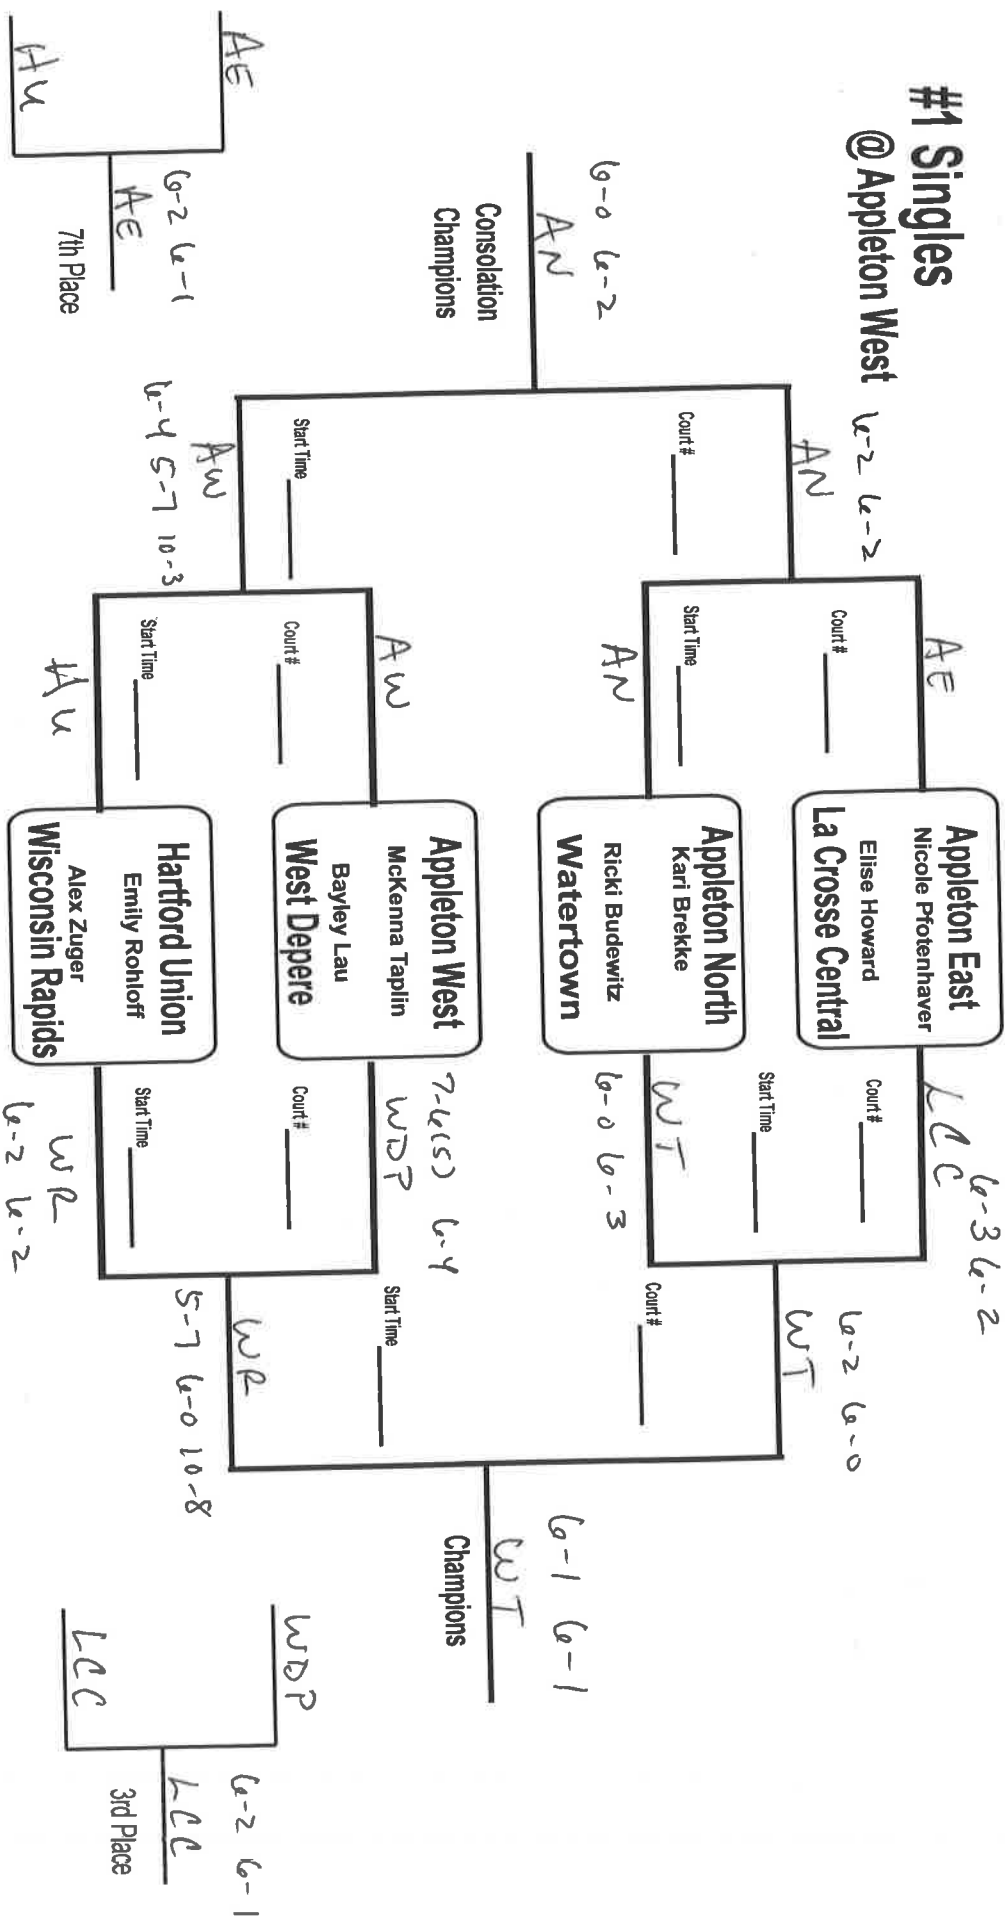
#1 Singles
@Appleton West

Appleton East
Nicole Pfotenhaver

Elise Howard
La Crosse Central

Appleton North
Kari Brekke

Ricki Budewitz
Watertown

Appleton West
McKenna Taplin

Bayley Lau
West Depere

Harfford Union
Emily Rohloff

Alex Zuger
Wisconsin Rapids

Court # AE
Start Time AN
Court # AN 6-2 6-2
Start Time AW 6-4 5-7 10-3
Court # AW
Start Time HU

Court # LCC 6-3 6-2
Start Time WT 6-0 6-3
Court # WT 6-2 6-0
Start Time WR 5-7 6-0 10-8
Court # WDP 7-6(5) 6-4
Start Time WR 6-2 6-2

AN 6-0 6-2
Consolation Champions

WT 6-1 6-1
Champions

AE
HU
AE 6-2 6-1
7th Place

WDP
LCC
LCC 6-2 6-1
3rd Place